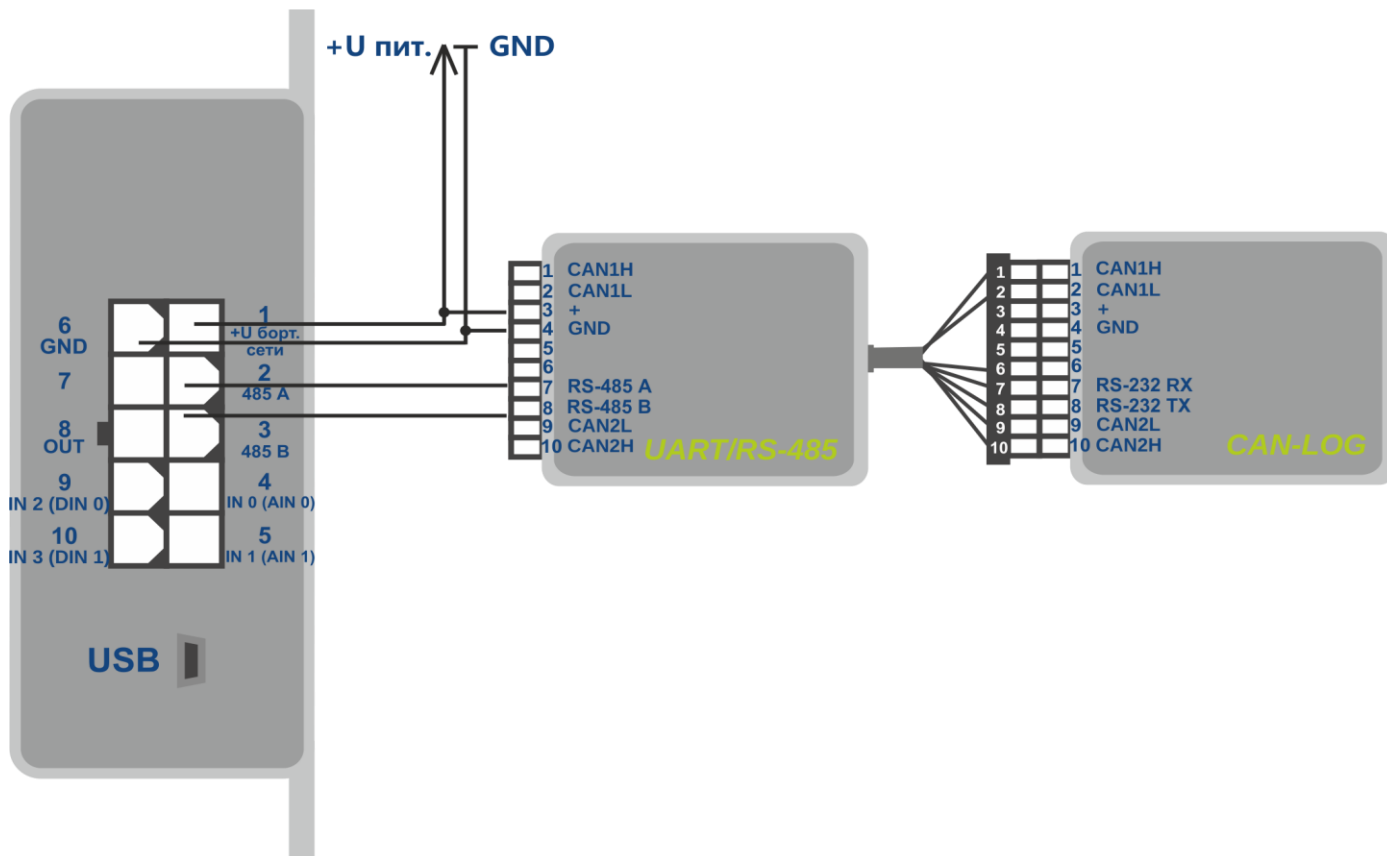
+U пит.
GND

6
GND
7
8
OUT
9
IN 2 (DIN 0)
10
IN 3 (DIN 1)

1
+U борт. сети
2
485 A
3
485 B
4
IN 0 (AIN 0)
5
IN 1 (AIN 1)

USB

1 CAN1H
2 CAN1L
3 +
4 GND
5
6
7 RS-485 A
8 RS-485 B
9 CAN2L
10 CAN2H
UART/RS-485

1
2
3
4
5
6
7
8
9
10

1 CAN1H
2 CAN1L
3 +
4 GND
5
6
7 RS-232 RX
8 RS-232 TX
9 CAN2L
10 CAN2H
CAN-LOG